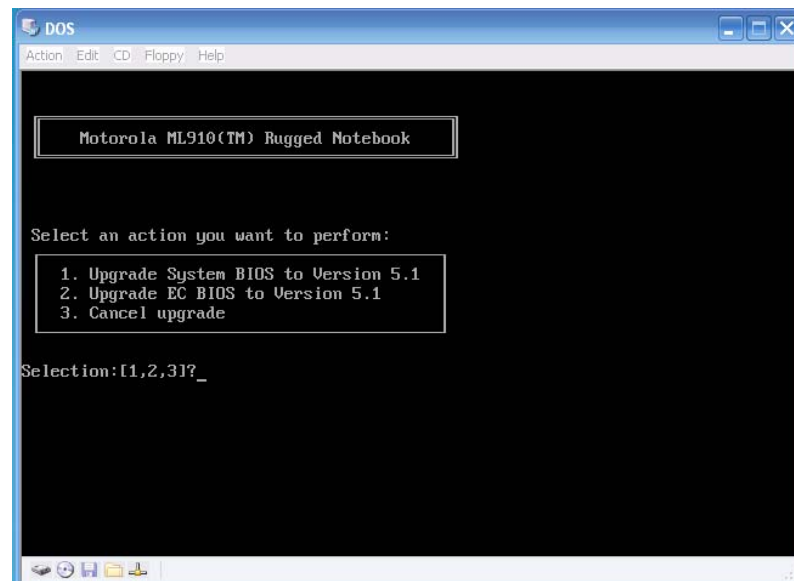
DOS

Action Edit CD Floppy Help

Motorola ML910(TM) Rugged Notebook

Select an action you want to perform:

1. Upgrade System BIOS to Version 5.1
2. Upgrade EC BIOS to Version 5.1
3. Cancel upgrade

Selection:[1,2,3]?_